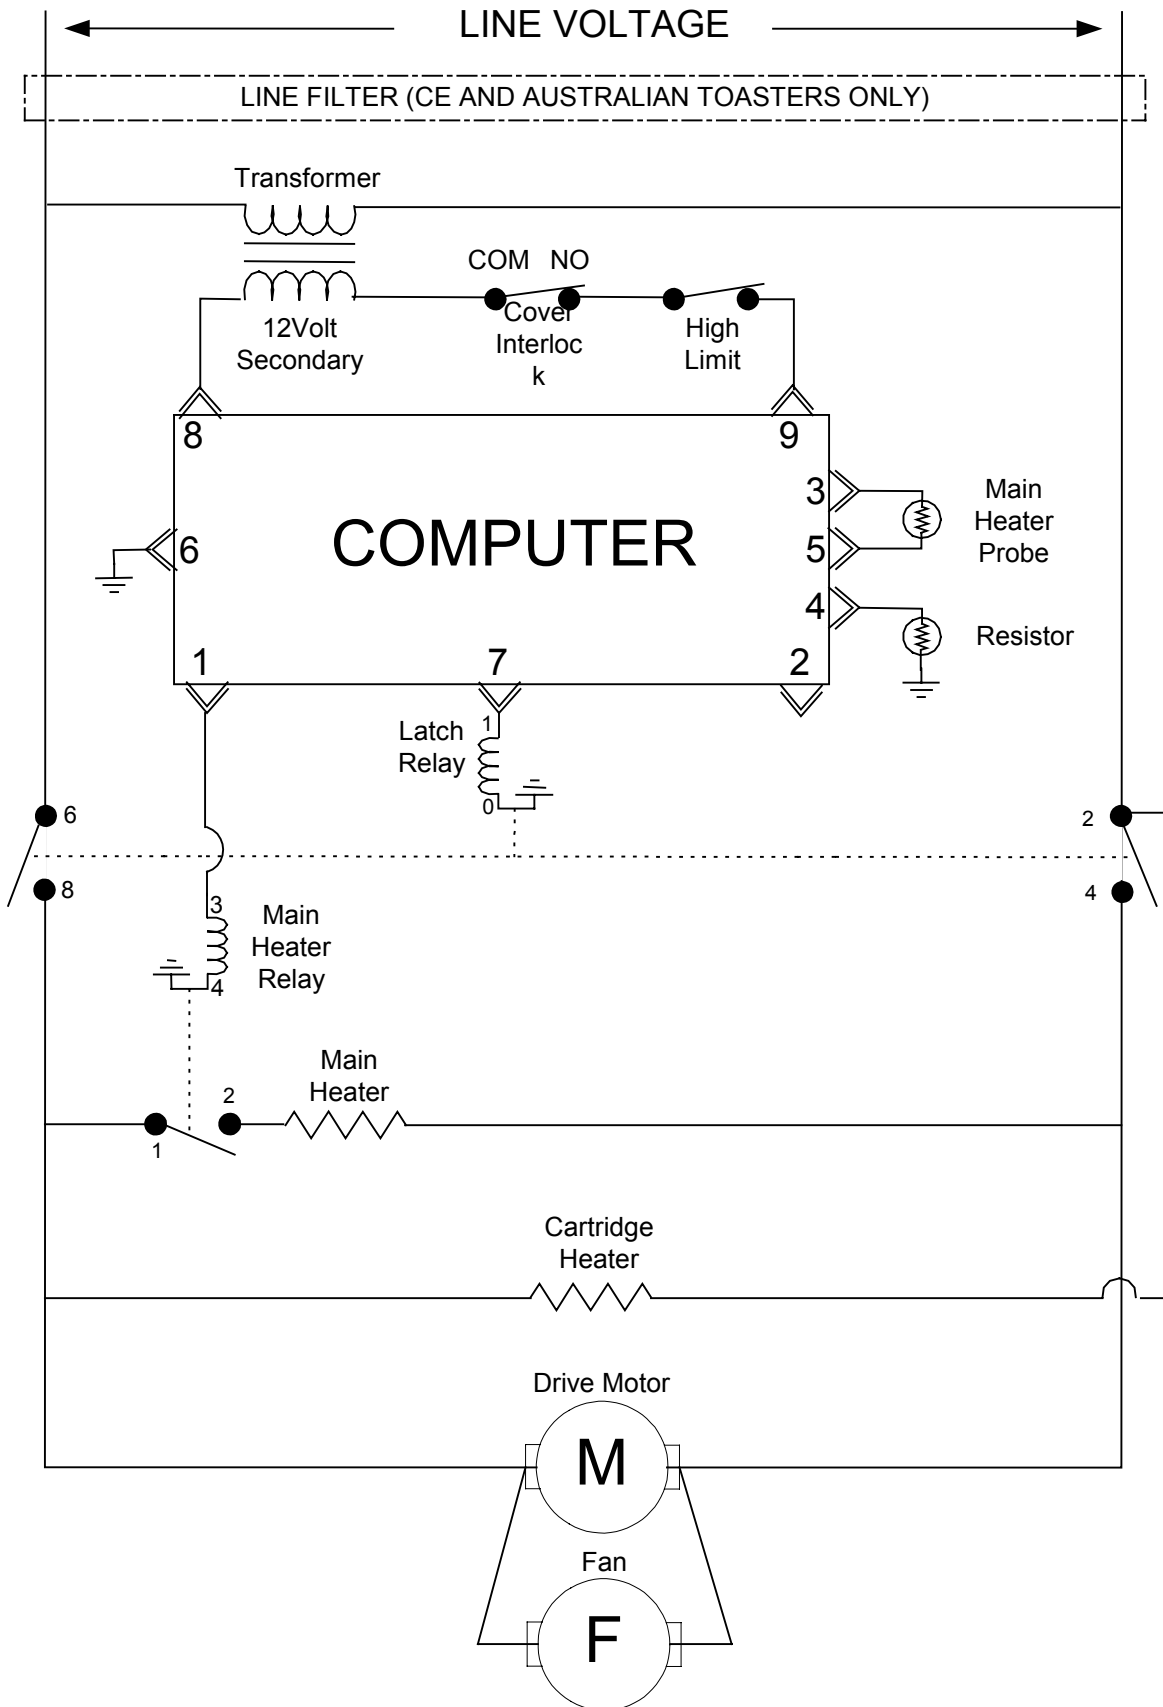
LINE VOLTAGE

LINE FILTER (CE AND AUSTRALIAN TOASTERS ONLY)

Transformer

COM NO

12Volt Secondary

Cover Interloc k

High Limit

8

9

3

Main Heater Probe

5

6

COMPUTER

4

Resistor

1

7

2

1

Latch Relay

0

6

2

8

4

3

Main Heater Relay

4

Main Heater

2

1

Cartridge Heater

Drive Motor

M

Fan

F